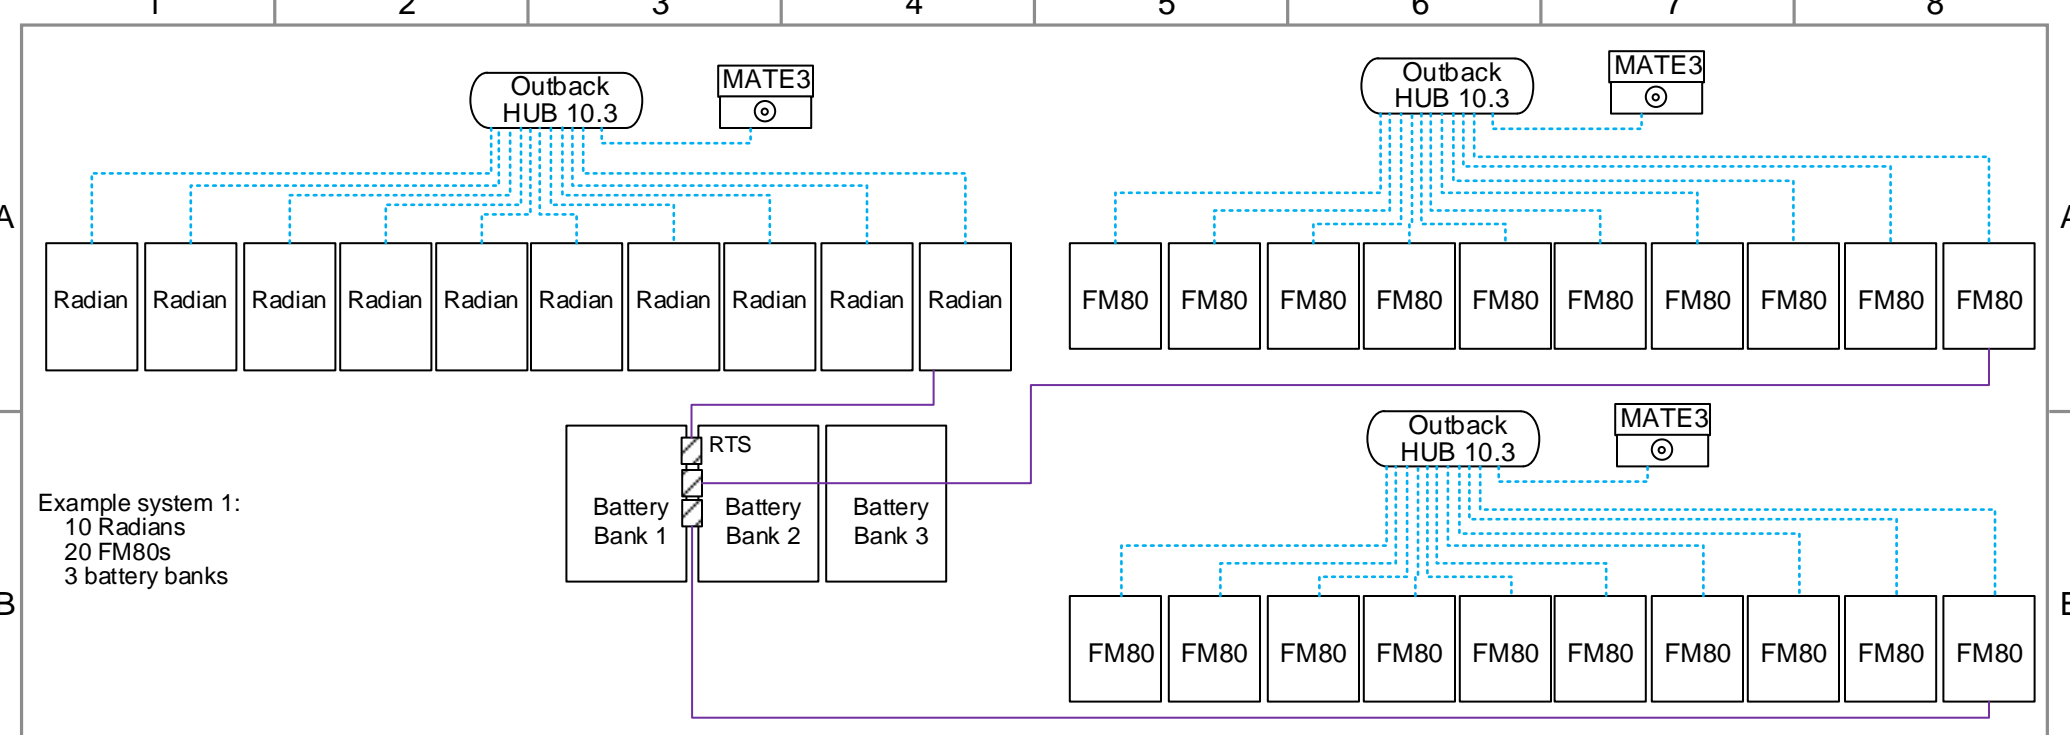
1 2 3 4 5 6 7 8

A

Outback HUB 10.3

MATE3

Outback HUB 10.3

MATE3

A

Radian Radian Radian Radian Radian Radian Radian Radian Radian Radian

FM80 FM80 FM80 FM80 FM80 FM80 FM80 FM80 FM80 FM80

Outback HUB 10.3

MATE3

RTS

Example system 1:
10 Radians
20 FM80s
3 battery banks

Battery Bank 1

Battery Bank 2

Battery Bank 3

B

B

FM80 FM80 FM80 FM80 FM80 FM80 FM80 FM80 FM80 FM80